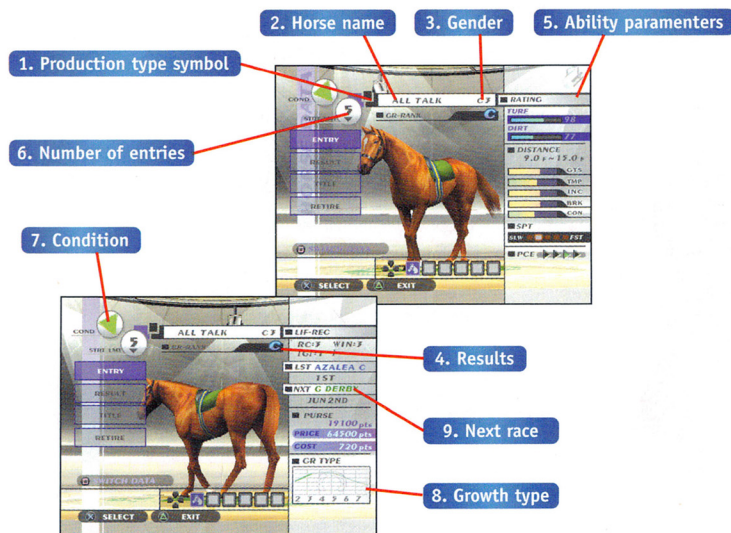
2. Horse name
3. Gender
5. Ability paramenters
1. Production type symbol
6. Number of entries
7. Condition
4. Results
9. Next race
8. Growth type

COND
ALL TALK
GR-RANK
ENTRY
RESULT
TITLE
RETIRE
RATING
TURF
98
DIRT
72
DISTANCE
9.0 F ~ 15.0 F
GTS
TMP
INC
BRK
CON
SPT
SLW
FST
PCE
SELECT
EXIT

COND
STRT 1ST
5
ALL TALK
GR-RANK
ENTRY
RESULT
TITLE
RETIRE
SWITCH DATA
SELECT
EXIT
LIF-REC
RC:3 WIN:3
LST AZALEA C
1ST
NXT G DERBY
JUN 2ND
PURSE
19100 pts
PRICE 64500 pts
COST 720 pts
GR TYPE
2 3 4 5 6 7